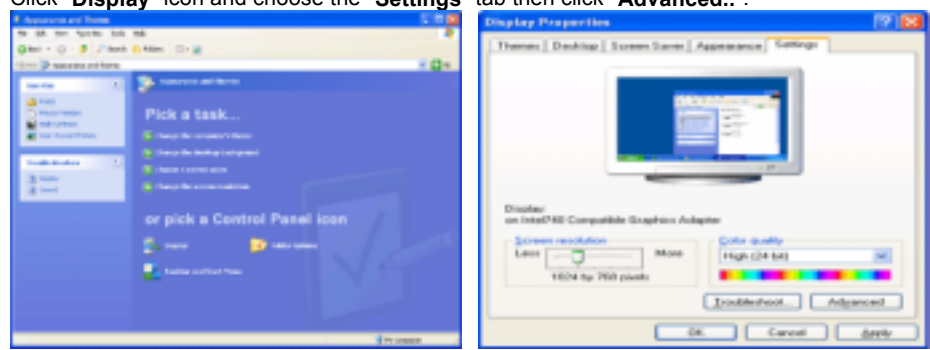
Click "Display" icon and choose the "Settings" tab then click "Advanced..".

Appearance and Themes

Pick a task...

or pick a Control Panel icon

Display Properties

Themes | Desktop | Screen Saver | Appearance | Settings

Display:
on Intel740 Compatible Graphics Adapter

Screen resolution
Less More
1024 by 768 pixels

Color quality
High (24 bit)

Troubleshoot... Advanced

OK Cancel Apply